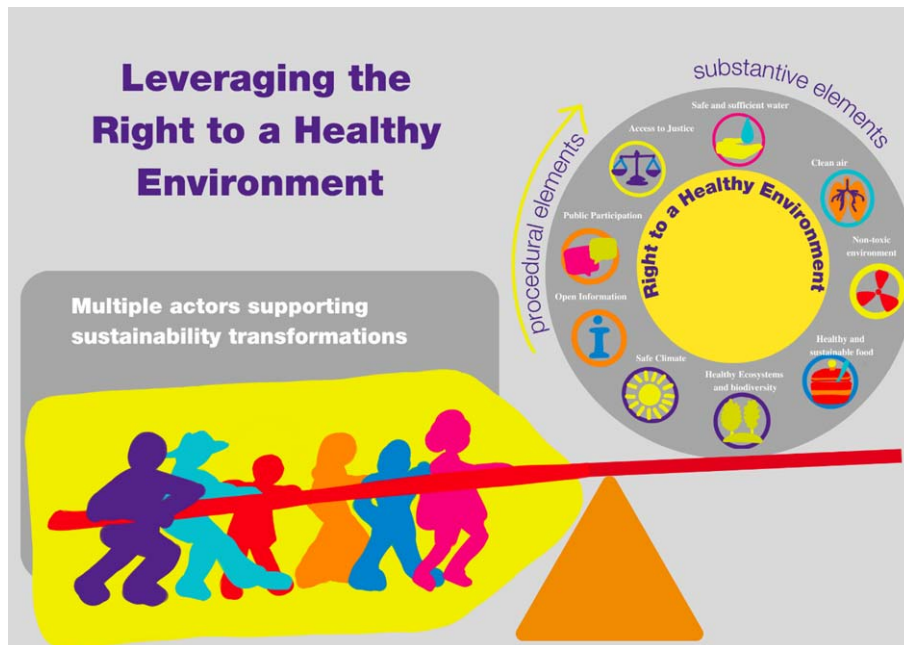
Leveraging the Right to a Healthy Environment

substantive elements

procedural elements

Right to a Healthy Environment

Safe and sufficient water

Access to Justice

Clean air

Public Participation

Non-toxic environment

Open Information

Healthy and sustainable food

Safe Climate

Healthy Ecosystems and biodiversity

Multiple actors supporting sustainability transformations